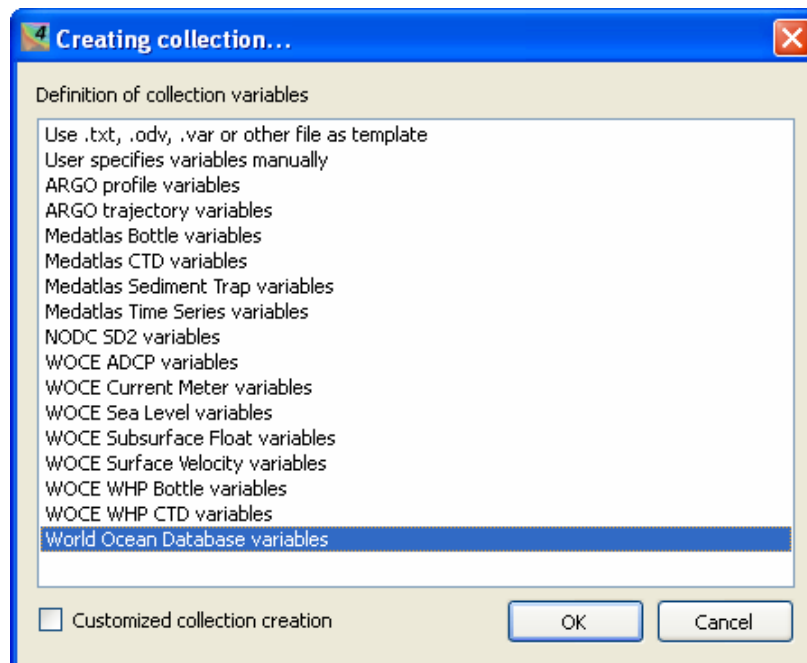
Creating collection...

Definition of collection variables

Use .txt, .odv, .var or other file as template
User specifies variables manually
ARGO profile variables
ARGO trajectory variables
Medatlas Bottle variables
Medatlas CTD variables
Medatlas Sediment Trap variables
Medatlas Time Series variables
NODC SD2 variables
WOCE ADCP variables
WOCE Current Meter variables
WOCE Sea Level variables
WOCE Subsurface Float variables
WOCE Surface Velocity variables
WOCE WHP Bottle variables
WOCE WHP CTD variables
World Ocean Database variables

Customized collection creation

OK

Cancel